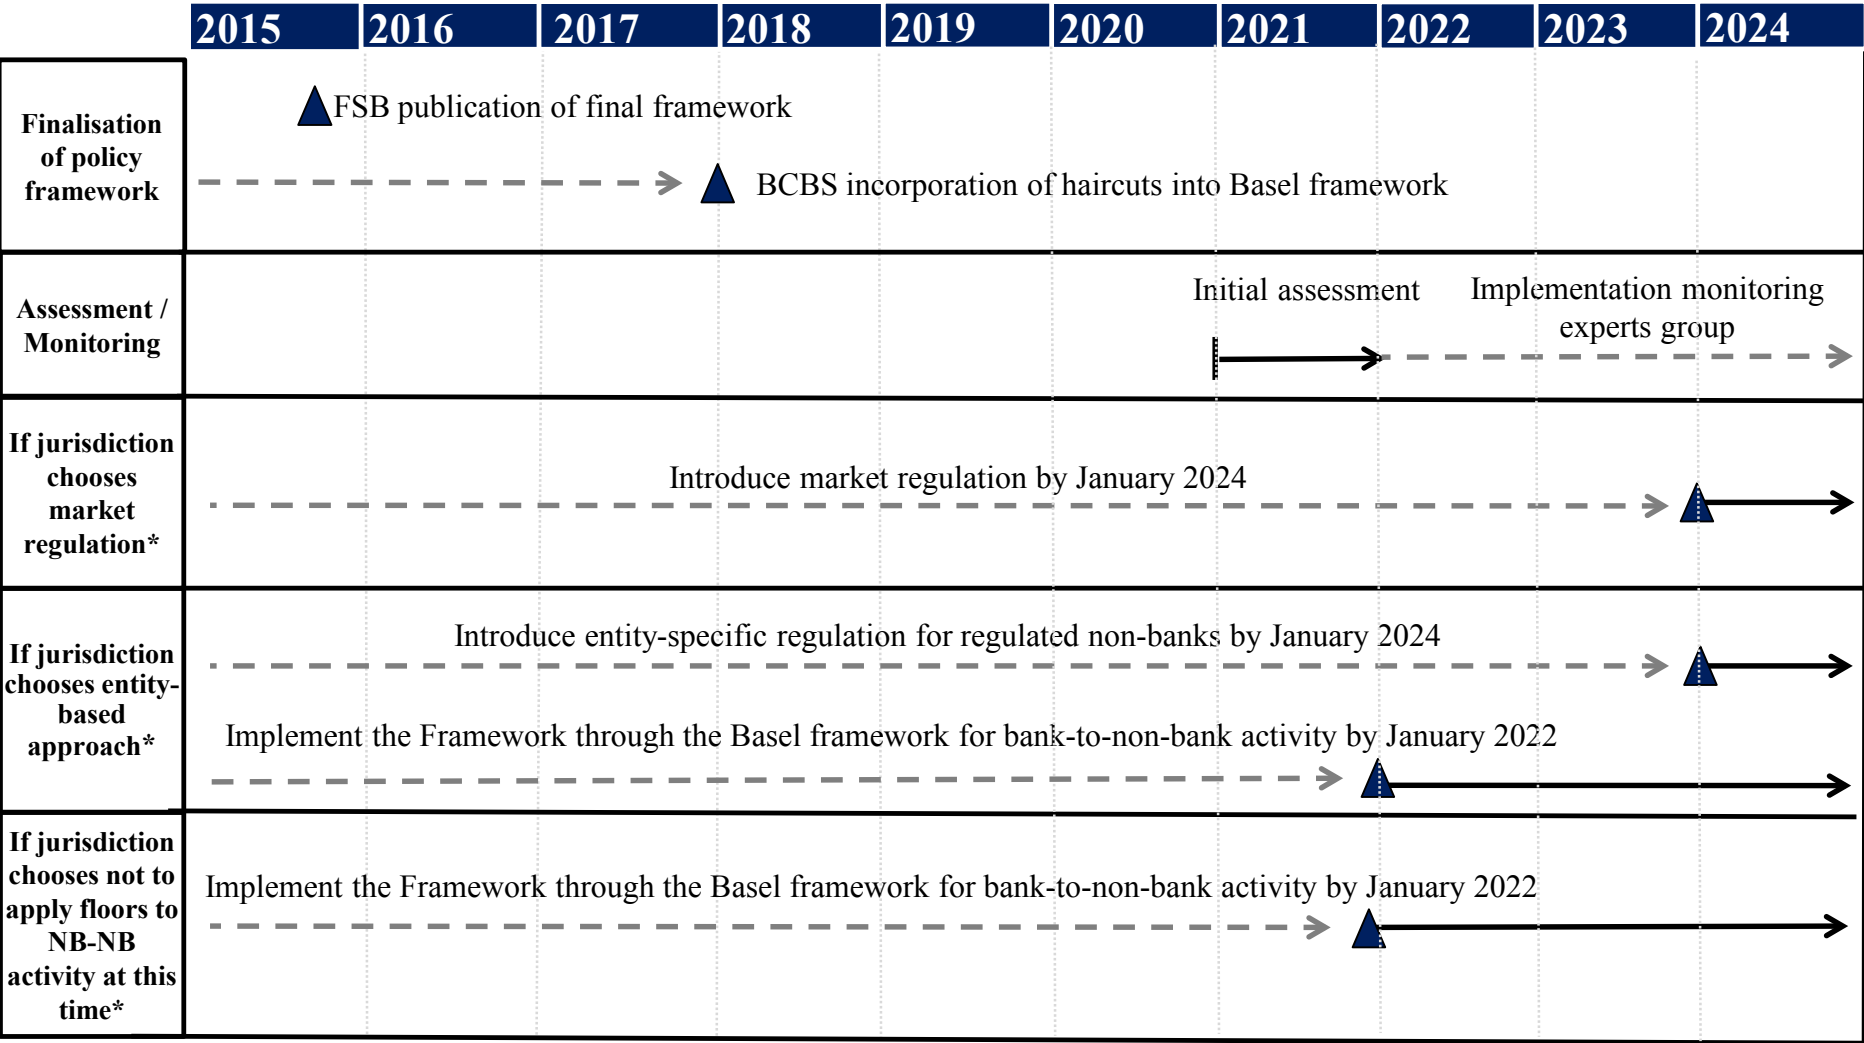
| | 2015 | 2016 | 2017 | 2018 | 2019 | 2020 | 2021 | 2022 | 2023 | 2024 |
|---|---|---|---|---|---|---|---|---|---|---|

Finalisation of policy framework

FSB publication of final framework

BCBS incorporation of haircuts into Basel framework

Assessment / Monitoring

Initial assessment

Implementation monitoring experts group

If jurisdiction chooses market regulation*

Introduce market regulation by January 2024

If jurisdiction chooses entity-based approach*

Introduce entity-specific regulation for regulated non-banks by January 2024

Implement the Framework through the Basel framework for bank-to-non-bank activity by January 2022

If jurisdiction chooses not to apply floors to NB-NB activity at this time*

Implement the Framework through the Basel framework for bank-to-non-bank activity by January 2022